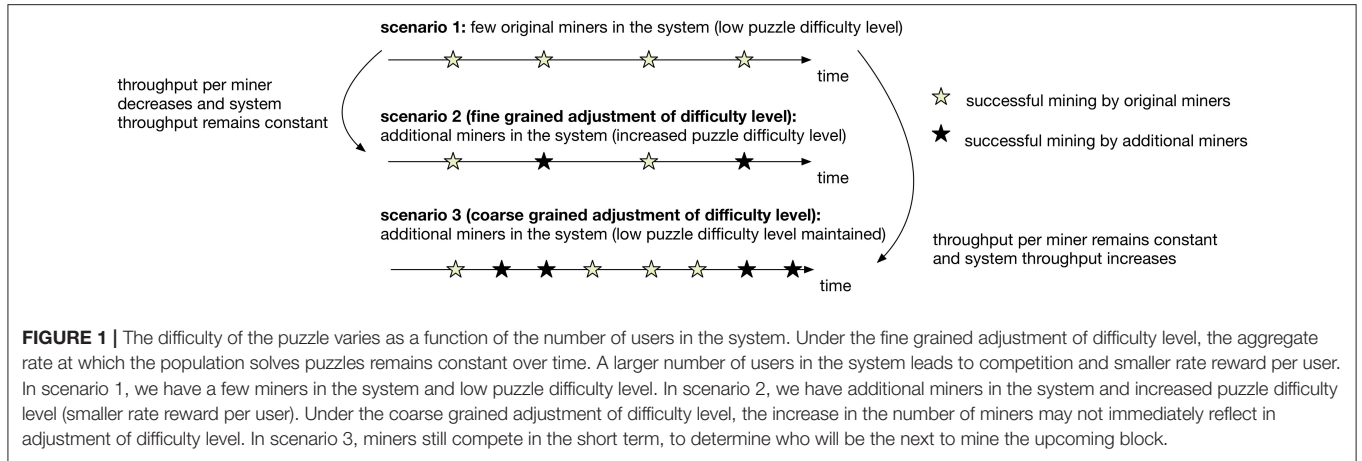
scenario 1: few original miners in the system (low puzzle difficulty level)

time

throughput per miner decreases and system throughput remains constant

scenario 2 (fine grained adjustment of difficulty level): additional miners in the system (increased puzzle difficulty level)

time

scenario 3 (coarse grained adjustment of difficulty level): additional miners in the system (low puzzle difficulty level maintained)

time

throughput per miner remains constant and system throughput increases

☆ successful mining by original miners

★ successful mining by additional miners

FIGURE 1 | The difficulty of the puzzle varies as a function of the number of users in the system. Under the fine grained adjustment of difficulty level, the aggregate rate at which the population solves puzzles remains constant over time. A larger number of users in the system leads to competition and smaller rate reward per user. In scenario 1, we have a few miners in the system and low puzzle difficulty level. In scenario 2, we have additional miners in the system and increased puzzle difficulty level (smaller rate reward per user). Under the coarse grained adjustment of difficulty level, the increase in the number of miners may not immediately reflect in adjustment of difficulty level. In scenario 3, miners still compete in the short term, to determine who will be the next to mine the upcoming block.